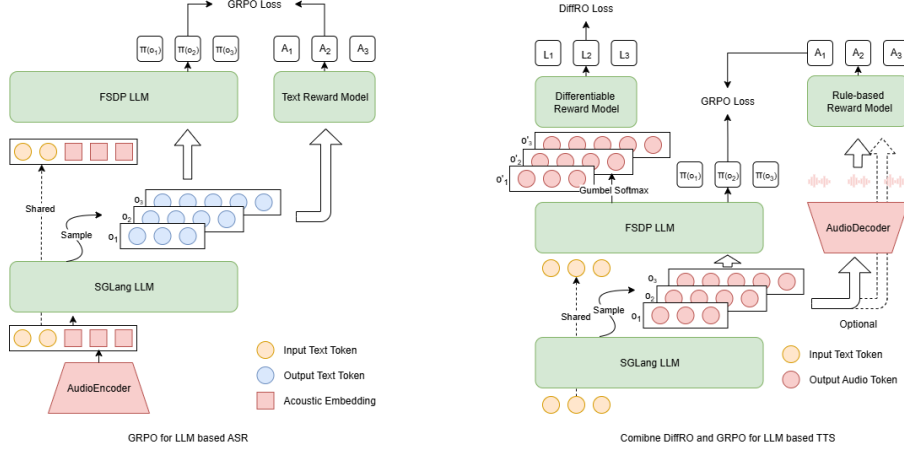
GRPO Loss

$\pi(o_1)$ $\pi(o_2)$ $\pi(o_3)$

$A_1$ $A_2$ $A_3$

FSDP LLM

Text Reward Model

Shared

Sample

$o_3$
$o_2$
$o_1$

SGLang LLM

AudioEncoder

Input Text Token

Output Text Token

Acoustic Embedding

GRPO for LLM based ASR

DiffRO Loss

$L_1$ $L_2$ $L_3$

Differentiable Reward Model

GRPO Loss

$A_1$ $A_2$ $A_3$

Rule-based Reward Model

$o'_3$
$o'_2$
$o'_1$

Gumbel Softmax

$\pi(o_1)$ $\pi(o_2)$ $\pi(o_3)$

FSDP LLM

AudioDecoder

$o_3$
$o_2$
$o_1$

Sample

Shared

Optional

SGLang LLM

Input Text Token

Output Audio Token

Comibne DiffRO and GRPO for LLM based TTS